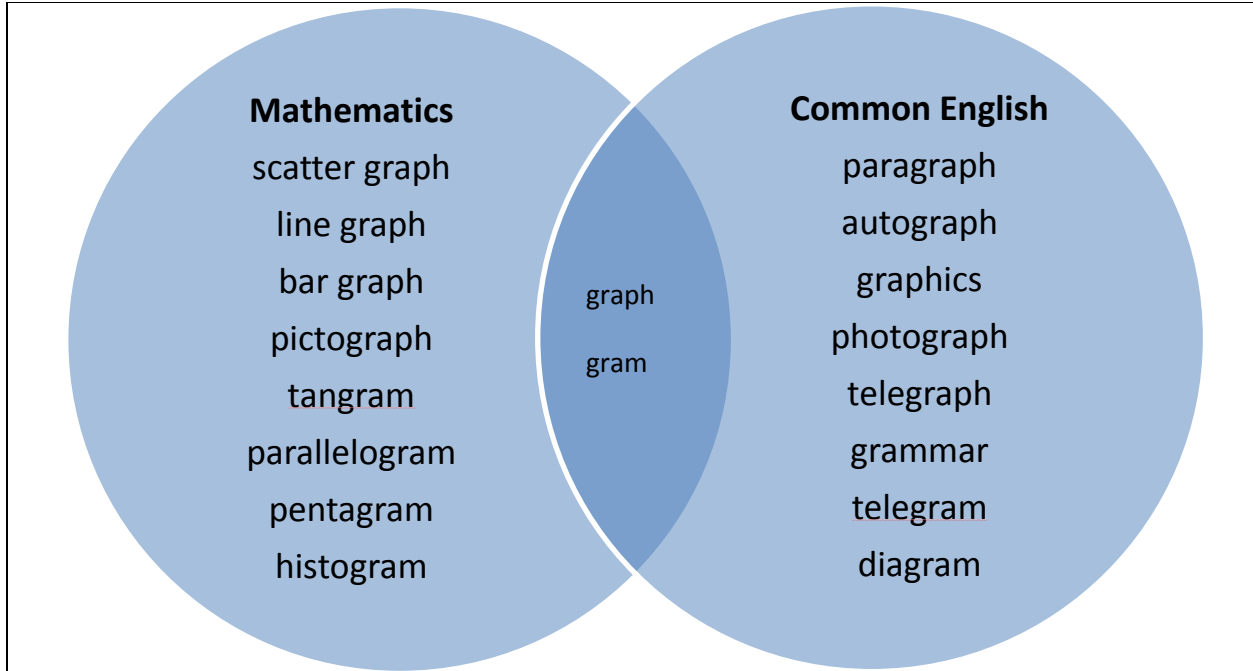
Mathematics
scatter graph
line graph
bar graph
pictograph
tangram
parallelogram
pentagram
histogram

graph
gram

Common English
paragraph
autograph
graphics
photograph
telegraph
grammar
telegram
diagram